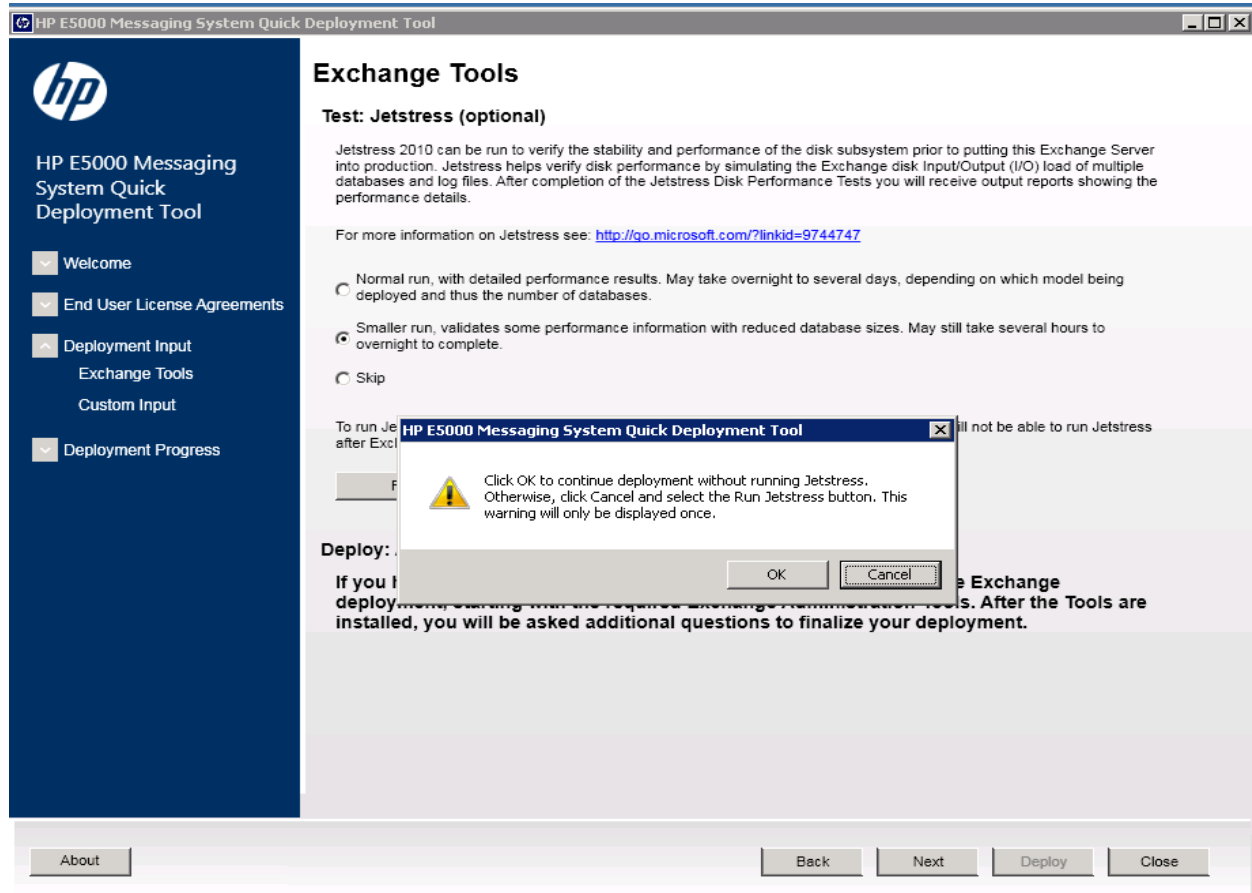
HP E5000 Messaging System Quick Deployment Tool

hp

HP E5000 Messaging System Quick Deployment Tool

Welcome

End User License Agreements

Deployment Input

Exchange Tools

Custom Input

Deployment Progress

Exchange Tools

Test: Jetstress (optional)

Jetstress 2010 can be run to verify the stability and performance of the disk subsystem prior to putting this Exchange Server into production. Jetstress helps verify disk performance by simulating the Exchange disk Input/Output (I/O) load of multiple databases and log files. After completion of the Jetstress Disk Performance Tests you will receive output reports showing the performance details.

For more information on Jetstress see: http://go.microsoft.com/?linkid=9744747

Normal run, with detailed performance results. May take overnight to several days, depending on which model being deployed and thus the number of databases.

Smaller run, validates some performance information with reduced database sizes. May still take several hours to overnight to complete.

Skip

To run Je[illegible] ill not be able to run Jetstress after Exc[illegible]

F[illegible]

Deploy: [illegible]

If you h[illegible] e Exchange deployment, starting with the required Exchange Administration Tools. After the Tools are installed, you will be asked additional questions to finalize your deployment.

HP E5000 Messaging System Quick Deployment Tool

Click OK to continue deployment without running Jetstress. Otherwise, click Cancel and select the Run Jetstress button. This warning will only be displayed once.

OK

Cancel

About

Back

Next

Deploy

Close